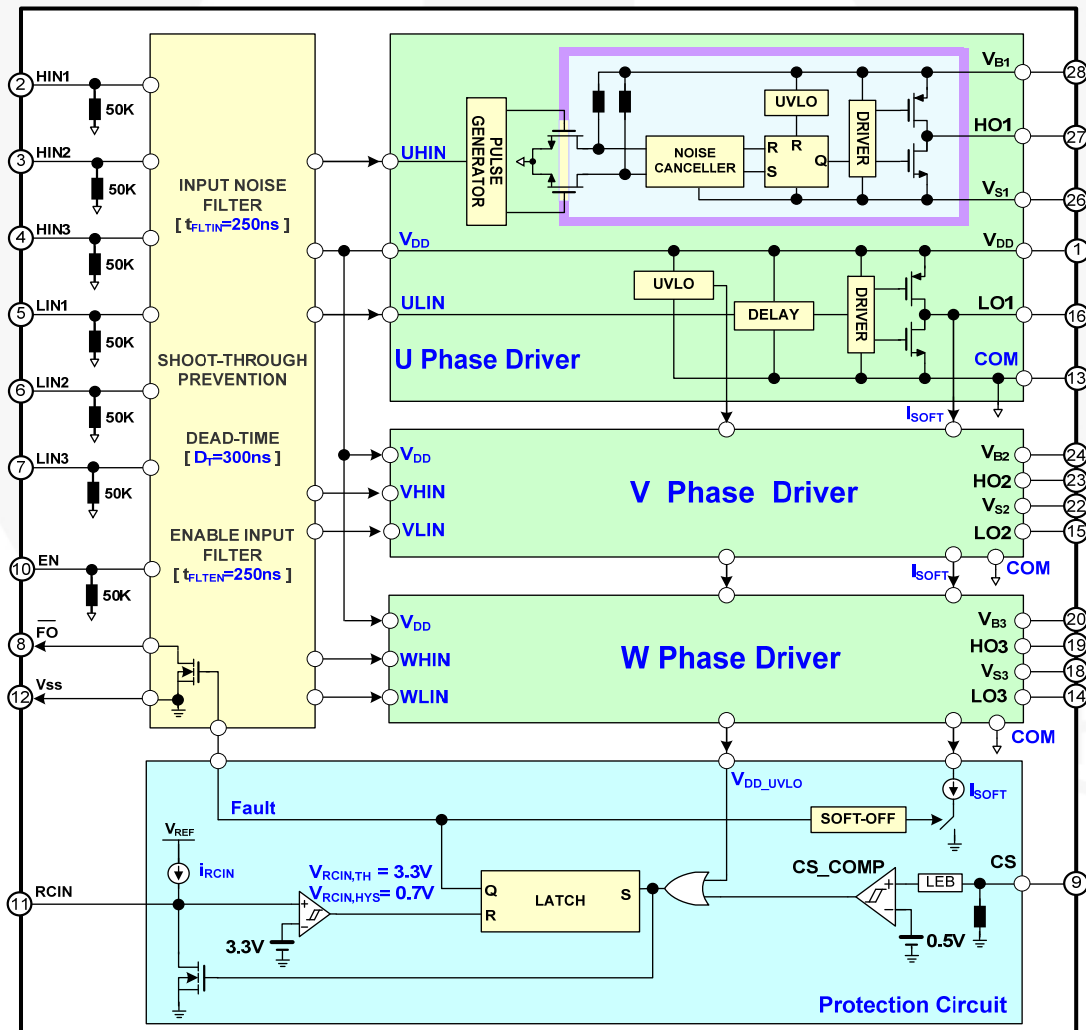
2 HIN1
50K
3 HIN2
50K
4 HIN3
50K
5 LIN1
50K
6 LIN2
50K
7 LIN3
50K
10 EN
50K
8 $\overline{FO}$
12 Vss

INPUT NOISE FILTER
[ $t_{FLTIN}$=250ns ]

SHOOT-THROUGH PREVENTION

DEAD-TIME
[ $D_T$=300ns ]

ENABLE INPUT FILTER
[ $t_{FLTEN}$=250ns ]

UHIN
PULSE GENERATOR
NOISE CANCELLER
UVLO
R
R
S
Q
DRIVER
$V_{B1}$ 28
HO1 27
$V_{S1}$ 26
$V_{DD}$
$V_{DD}$ 1
ULIN
UVLO
DELAY
DRIVER
LO1 16
U Phase Driver
COM 13
$I_{SOFT}$

$V_{DD}$
VHIN
VLIN
V Phase Driver
$V_{B2}$ 24
HO2 23
$V_{S2}$ 22
LO2 15
$I_{SOFT}$
COM

$V_{DD}$
WHIN
WLIN
W Phase Driver
$V_{B3}$ 20
HO3 19
$V_{S3}$ 18
LO3 14
COM

$V_{DD\_UVLO}$
Fault
$I_{SOFT}$
SOFT-OFF
$V_{REF}$
$i_{RCIN}$
RCIN 11
$V_{RCIN,TH}$ = 3.3V
$V_{RCIN,HYS}$= 0.7V
Q
R
LATCH
S
CS_COMP
LEB
CS 9
3.3V
0.5V
Protection Circuit